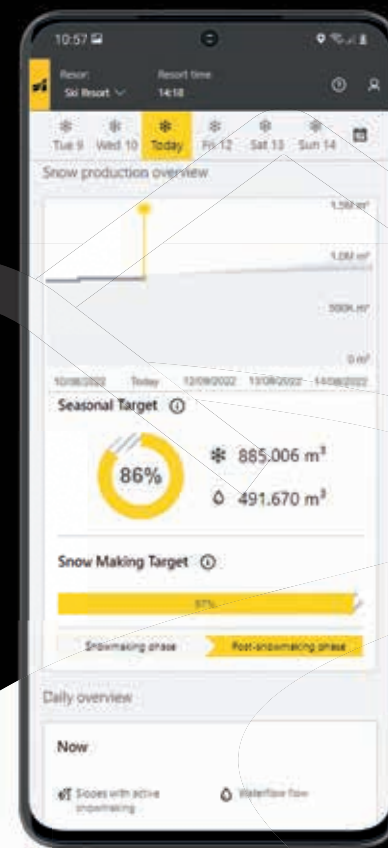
10:57

Resort
Ski Resort

Resort time
14:18

Tue 9 Wed 10 Today Fri 12 Sat 13 Sun 14

Snow production overview

1.5M m³

1.0M m³

500K m³

0 m³

10/08/2022 Today 12/08/2022 13/08/2022 14/08/2022

Seasonal Target

86%

885.006 m³

491.670 m³

Snow Making Target

97%

Snowmaking phase

Post-snowmaking phase

Daily overview

Now

Slopes with active snowmaking

Waterflow flow